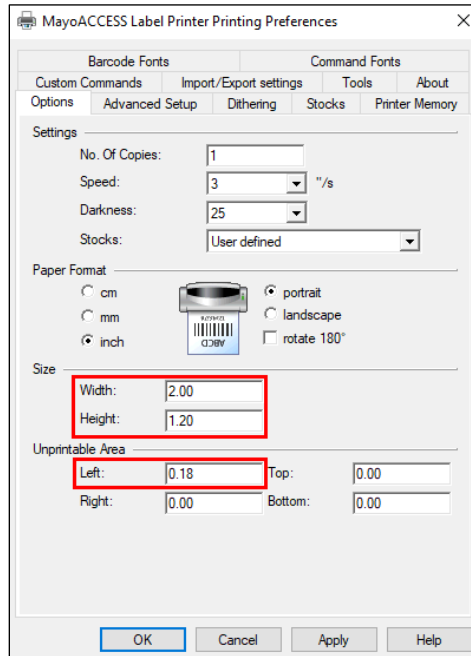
MayoACCESS Label Printer Printing Preferences

Barcode Fonts | Command Fonts
Custom Commands | Import/Export settings | Tools | About
Options | Advanced Setup | Dithering | Stocks | Printer Memory

Settings
No. Of Copies: 1
Speed: 3 "/s
Darkness: 25
Stocks: User defined

Paper Format
cm
mm
inch
ABCD
portrait
landscape
rotate 180°

Size
Width: 2.00
Height: 1.20

Unprintable Area
Left: 0.18
Top: 0.00
Right: 0.00
Bottom: 0.00

OK | Cancel | Apply | Help